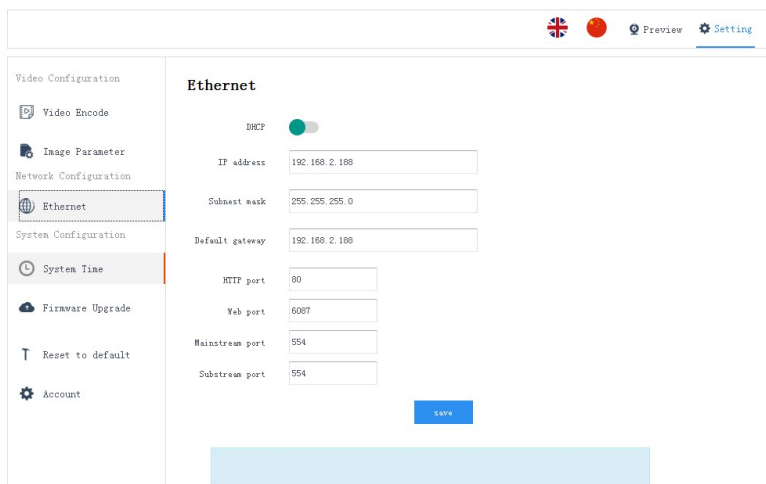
Preview Setting

Video Configuration

Video Encode

Image Parameter

Network Configuration

Ethernet

System Configuration

System Time

Firmware Upgrade

Reset to default

Account

Ethernet

DHCP

IP address 192.168.2.188

Subnest mask 255.255.255.0

Default gateway 192.168.2.188

HTTP port 80

Web port 6087

Mainstream port 554

Substream port 554

save